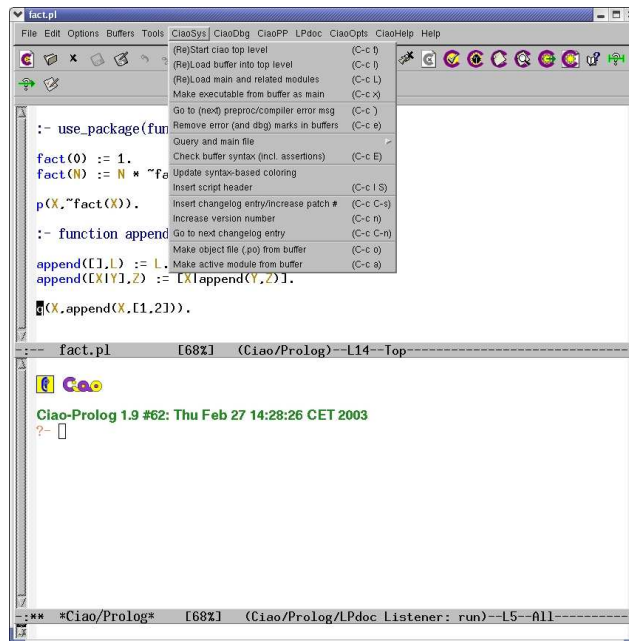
fact.pl

File Edit Options Buffers Tools CiaoSys CiaoDbg CiaoPP LPdoc CiaoOpts CiaoHelp Help

| | |
|---|---|
| (Re)Start ciao top level | (C-c t) |
| (Re)Load buffer into top level | (C-c l) |
| (Re)Load main and related modules | (C-c L) |
| Make executable from buffer as main | (C-c x) |
| Go to (next) preproc/compiler error msg | (C-c `) |
| Remove error (and dbg) marks in buffers | (C-c e) |
| Query and main file | |
| Check buffer syntax (incl. assertions) | (C-c E) |
| Update syntax-based coloring | |
| Insert script header | (C-c I S) |
| Insert changelog entry/increase patch # | (C-c C-s) |
| Increase version number | (C-c n) |
| Go to next changelog entry | (C-c C-n) |
| Make object file (.po) from buffer | (C-c o) |
| Make active module from buffer | (C-c a) |

:- use_package(fun

fact(0) := 1.
fact(N) := N * ~fa

p(X,~fact(X)).

:- function append

append([],L) := L.
append([X|Y],Z) := [X|append(Y,Z)].

q(X,append(X,[1,2])).

:-- fact.pl [68%] (Ciao/Prolog)--L14--Top-----------------------------

Ciao

Ciao-Prolog 1.9 #62: Thu Feb 27 14:28:26 CET 2003
?-

-:** *Ciao/Prolog* [68%] (Ciao/Prolog/LPdoc Listener: run)--L5--All-----------